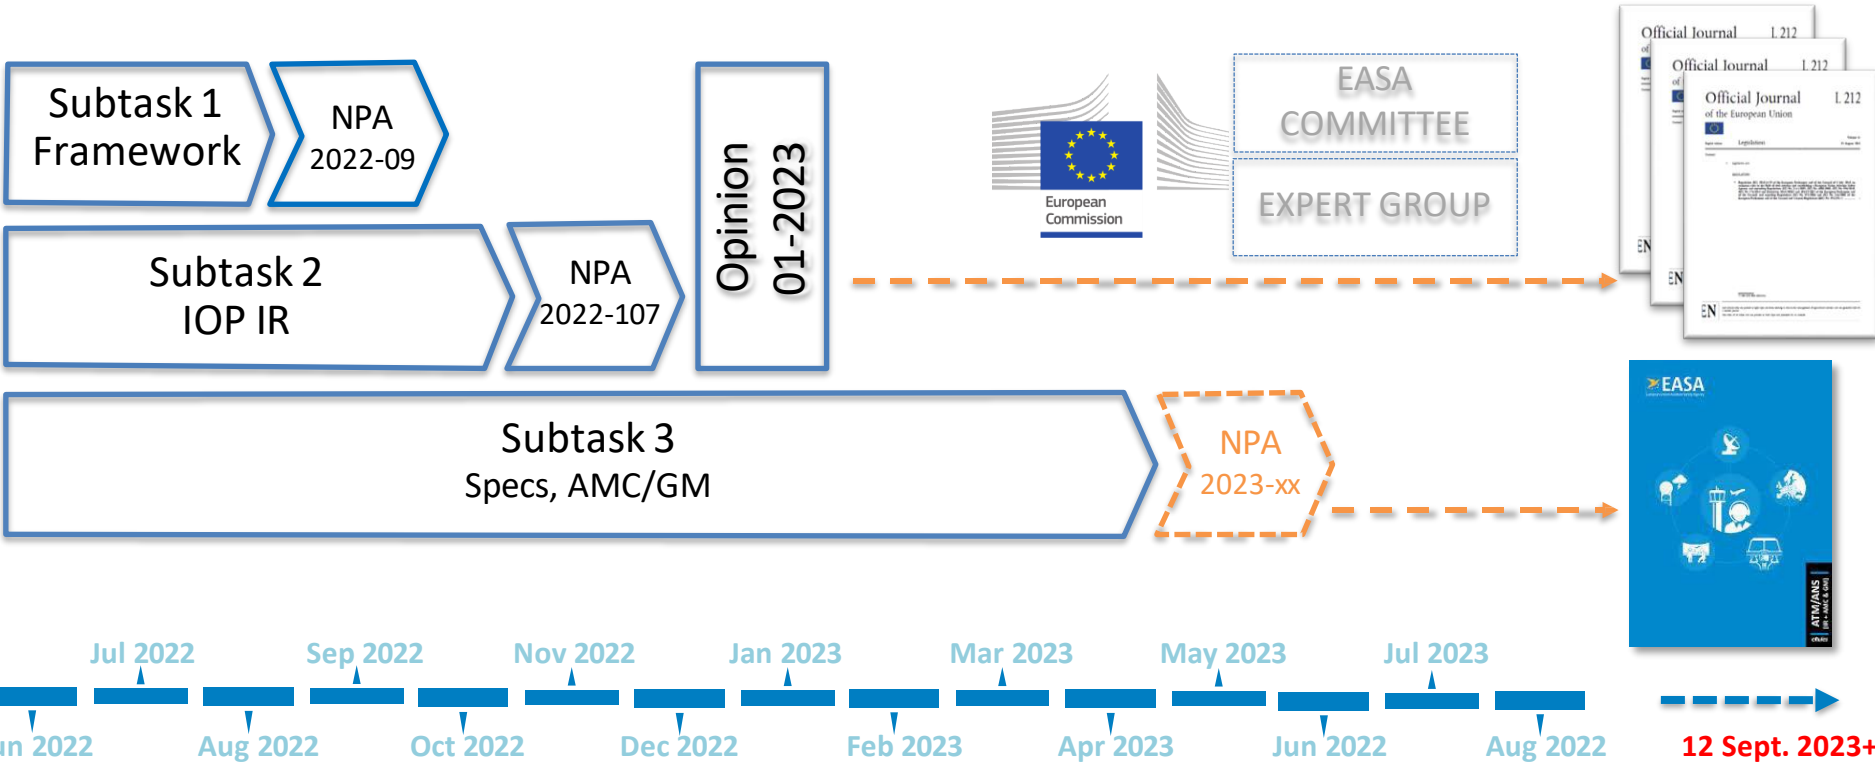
Subtask 1
Framework

NPA
2022-09

Subtask 2
IOP IR

NPA
2022-107

Opinion
01-2023

European Commission

EASA COMMITTEE

EXPERT GROUP

Official Journal L 212

Official Journal L 212

Official Journal of the European Union L 212

EN

EN

EN

Subtask 3
Specs, AMC/GM

NPA
2023-xx

EASA

ATM/ANS

Jul 2022
Sep 2022
Nov 2022
Jan 2023
Mar 2023
May 2023
Jul 2023

un 2022
Aug 2022
Oct 2022
Dec 2022
Feb 2023
Apr 2023
Jun 2022
Aug 2022

12 Sept. 2023+